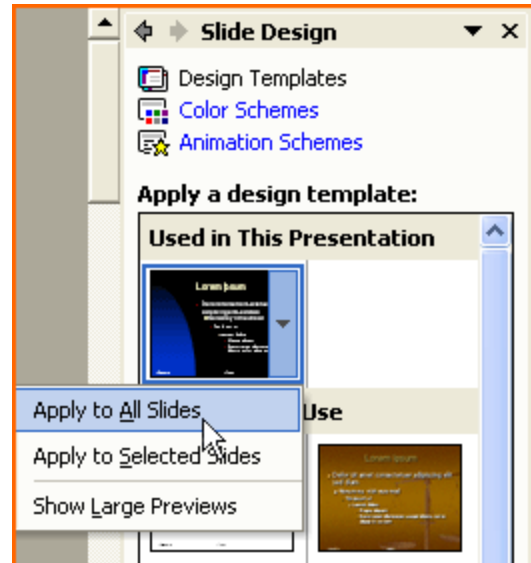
Slide Design

Design Templates
Color Schemes
Animation Schemes

Apply a design template:

Used in This Presentation

Lorem Ipsum

Use

Apply to All Slides
Apply to Selected Slides
Show Large Previews

Lorem Ipsum